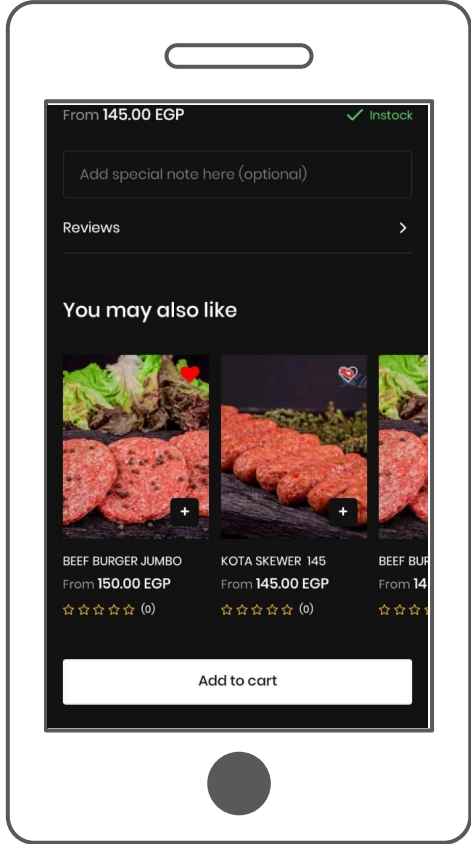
From 145.00 EGP

Instock

Add special note here (optional)

Reviews

You may also like

+

BEEF BURGER JUMBO

From 150.00 EGP

(0)

+

KOTA SKEWER 145

From 145.00 EGP

(0)

BEEF BUR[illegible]

From 14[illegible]

Add to cart